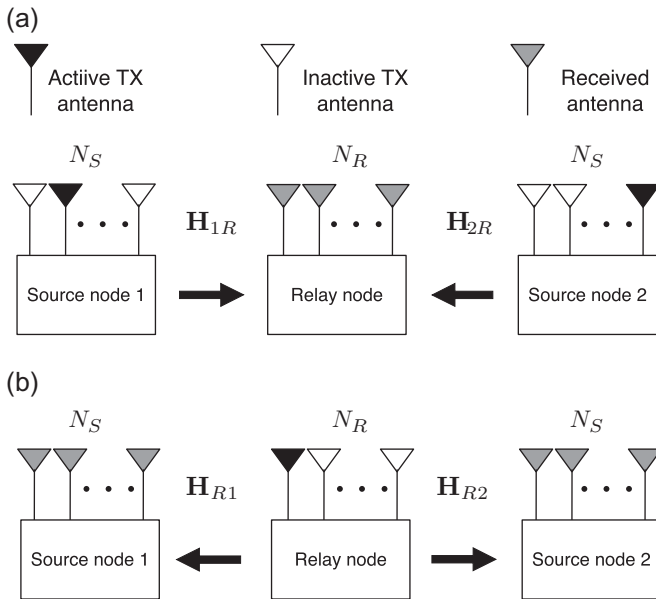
(a)

Actiive TX antenna

Inactive TX antenna

Received antenna

$N_S$

$N_R$

$N_S$

$\mathbf{H}_{1R}$

$\mathbf{H}_{2R}$

Source node 1

Relay node

Source node 2

(b)

$N_S$

$N_R$

$N_S$

$\mathbf{H}_{R1}$

$\mathbf{H}_{R2}$

Source node 1

Relay node

Source node 2